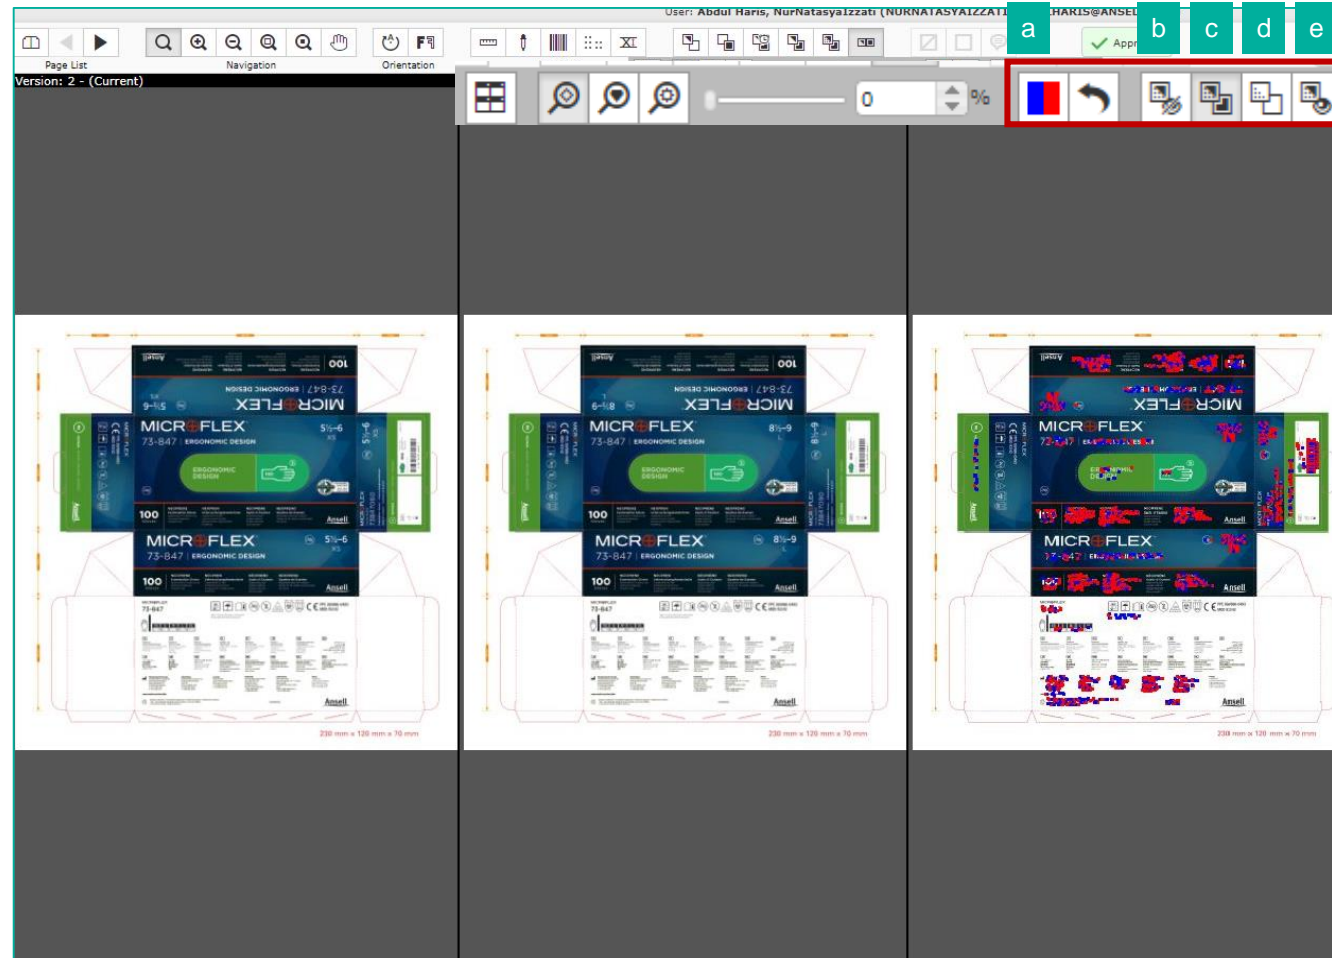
User: Abdul Haris, NurNatasyaIzzati (NURNATASYAIZZATI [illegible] HARIS@ANSEL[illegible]

Page List

Navigation

Orientation

Version: 2 - (Current)

a b c d e

Appr

0 %

MICROFLEX 5½–6 XS
73-847 | ERGONOMIC DESIGN
ERGONOMIC DESIGN
100
Ansell
MICROFLEX 5½–6 XS
73-847 | ERGONOMIC DESIGN
100
Ansell
Ansell
230 mm x 120 mm x 70 mm

MICROFLEX 8½–9 L
73-847 | ERGONOMIC DESIGN
ERGONOMIC DESIGN
100
Ansell
MICROFLEX 8½–9 L
73-847 | ERGONOMIC DESIGN
100
Ansell
Ansell
230 mm x 120 mm x 70 mm

MICROFLEX
73-847
MICROFLEX
73-847
Ansell
Ansell
230 mm x 120 mm x 70 mm